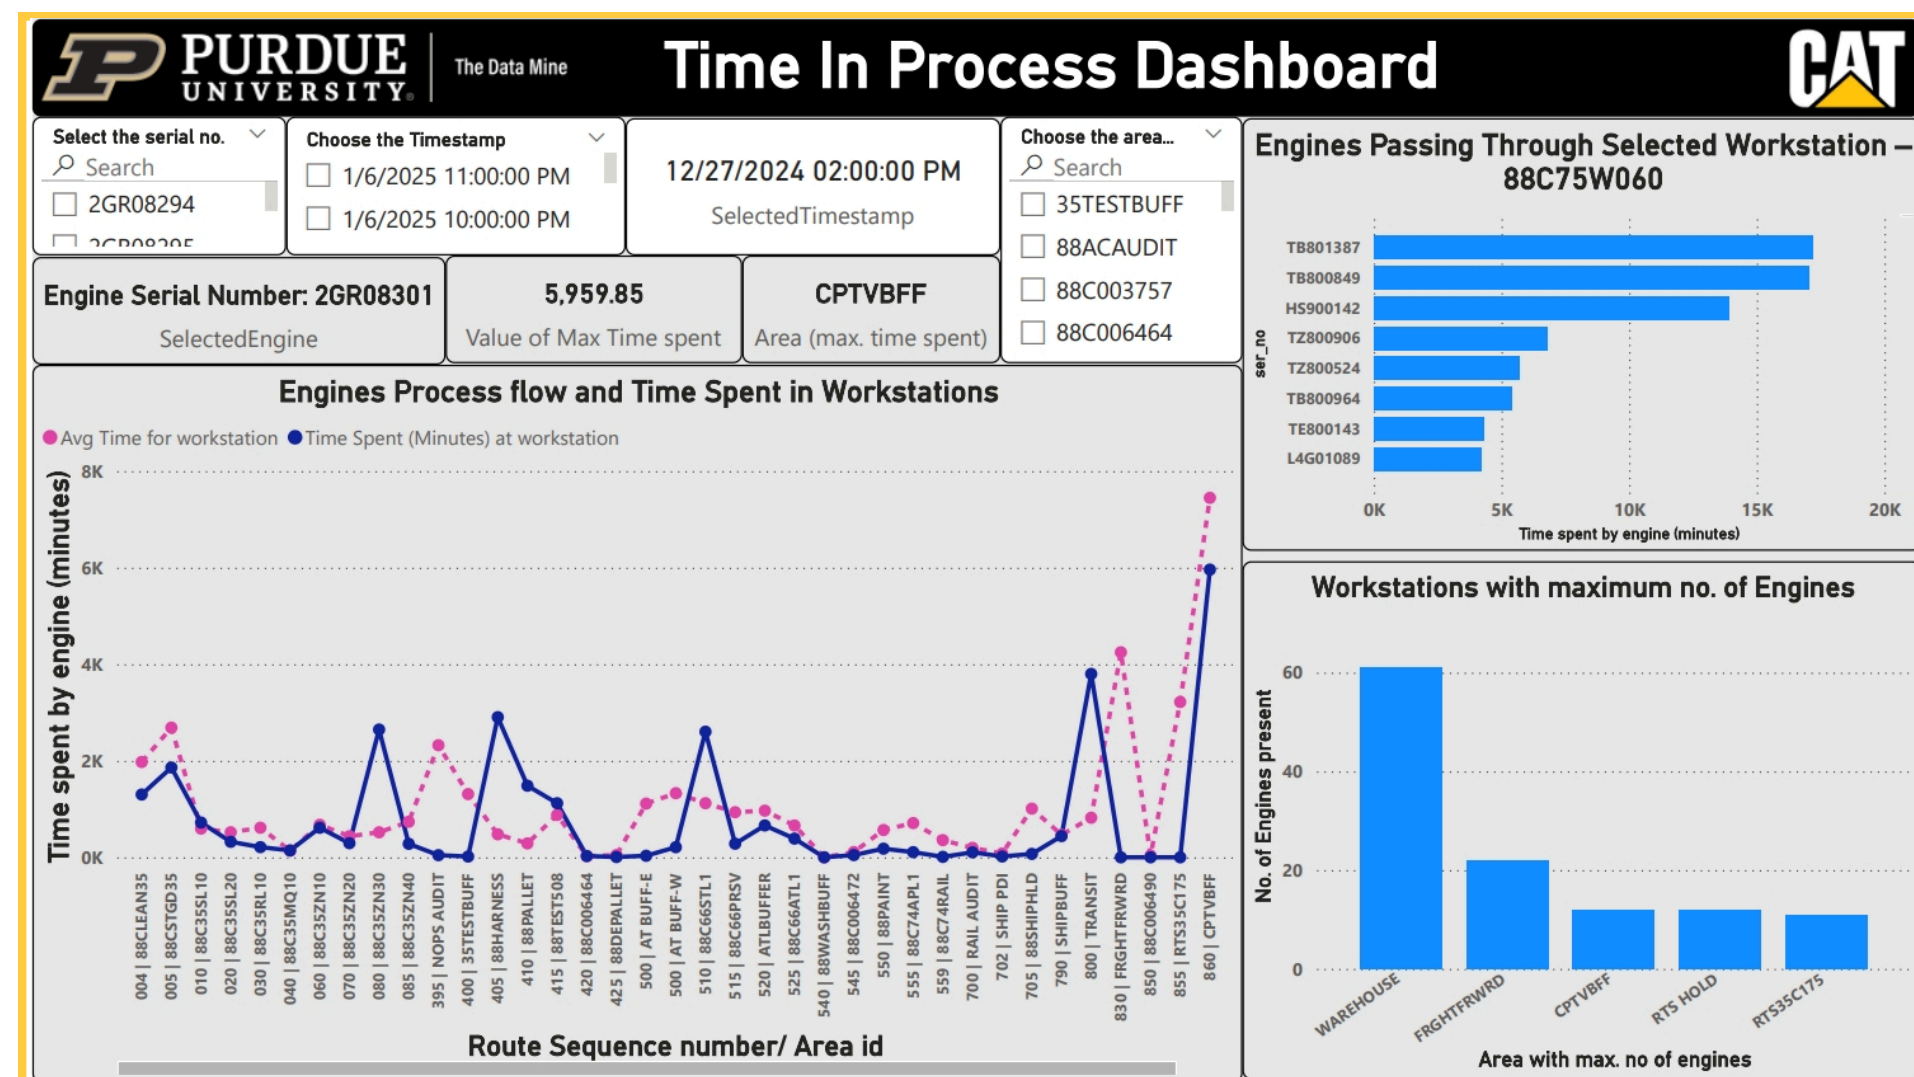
PURDUE UNIVERSITY

The Data Mine

Time In Process Dashboard

CAT

Select the serial no.
Search
2GR08294
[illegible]

Choose the Timestamp
1/6/2025 11:00:00 PM
1/6/2025 10:00:00 PM

12/27/2024 02:00:00 PM
SelectedTimestamp

Choose the area...
Search
35TESTBUFF
88ACAUDIT
88C003757
88C006464

Engine Serial Number: 2GR08301
SelectedEngine

5,959.85
Value of Max Time spent

CPTVBFF
Area (max. time spent)

Engines Process flow and Time Spent in Workstations

Avg Time for workstation
Time Spent (Minutes) at workstation

Time spent by engine (minutes)

8K
6K
4K
2K
0K

004 | 88CLEAN35
005 | 88CSTGD35
010 | 88C35SL10
020 | 88C35SL20
030 | 88C35RL10
040 | 88C35MQ10
060 | 88C35ZN10
070 | 88C35ZN20
080 | 88C35ZN30
085 | 88C35ZN40
395 | NOPS AUDIT
400 | 35TESTBUFF
405 | 88HARNESS
410 | 88PALLET
415 | 88TEST508
420 | 88C006464
425 | 88DEPALLET
500 | AT BUFF-E
500 | AT BUFF-W
510 | 88C66STL1
515 | 88C66PRSV
520 | ATLBUFFER
525 | 88C66ATL1
540 | 88WASHBUFF
545 | 88C006472
550 | 88PAINT
555 | 88C74APL1
559 | 88C74RAIL
700 | RAIL AUDIT
702 | SHIP PDI
705 | 88SHIPHLD
790 | SHIPBUFF
800 | TRANSIT
830 | FRGHTFRWRD
850 | 88C006490
855 | RTS35C175
860 | CPTVBFF

Route Sequence number/ Area id

Engines Passing Through Selected Workstation – 88C75W060

ser_no

TB801387
TB800849
HS900142
TZ800906
TZ800524
TB800964
TE800143
L4G01089

0K
5K
10K
15K
20K

Time spent by engine (minutes)

Workstations with maximum no. of Engines

No. of Engines present

60
40
20
0

WAREHOUSE
FRGHTFRWRD
CPTVBFF
RTS HOLD
RTS35C175

Area with max. no of engines